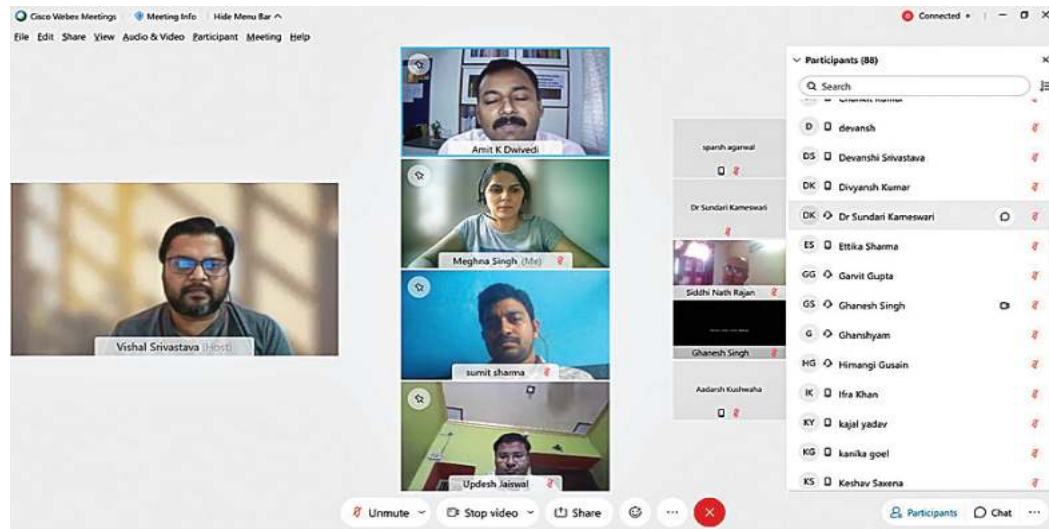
Cisco Webex Meetings | Meeting Info | Hide Menu Bar ^

Connected •

File Edit Share View Audio & Video Participant Meeting Help

Vishal Srivastava (Host)

Amit K Dwivedi

Meghna Singh (Me)

sumit sharma

Updesh Jaiswal

sparsh agarwal

Dr Sundari Kameswari

Siddhi Nath Rajan

Ghanesh Singh

Aadarsh Kushwaha

Participants (88)

Search

D devansh

DS Devanshi Srivastava

DK Divyansh Kumar

DK Dr Sundari Kameswari

ES Ettika Sharma

GG Garvit Gupta

GS Ghanesh Singh

G Ghanshyam

HG Himangi Gusain

IK Ifra Khan

KY kajal yadav

KG kanika goel

KS Keshav Saxena

Unmute

Stop video

Share

Participants

Chat